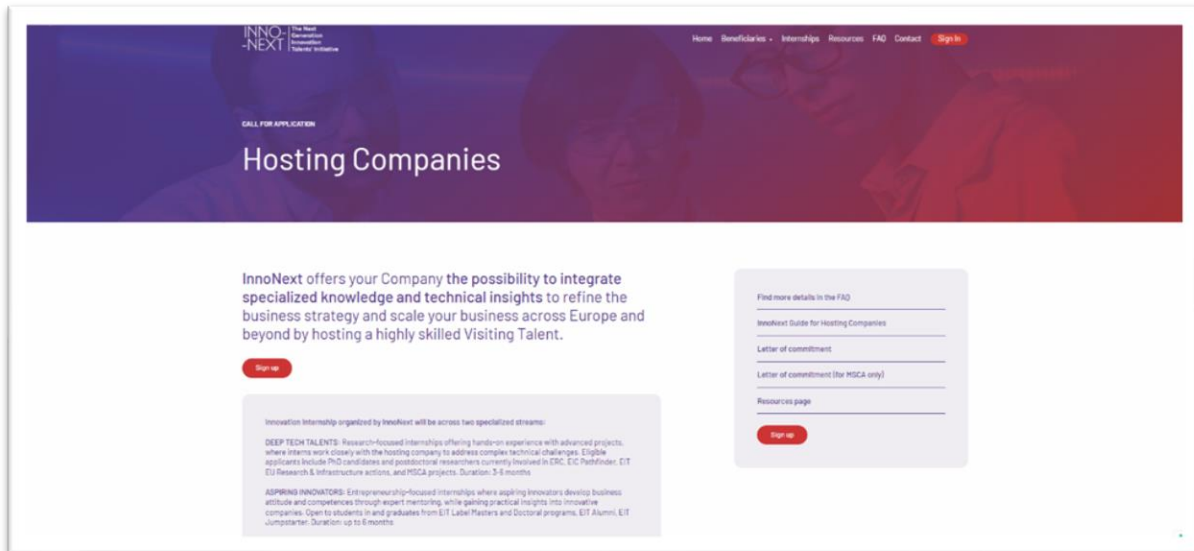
INNO-NEXT The Next Generation Innovation Talents' Initiative

Home Beneficiaries Internships Resources FAQ Contact Sign In

CALL FOR APPLICATION

Hosting Companies

InnoNext offers your Company the possibility to integrate specialized knowledge and technical insights to refine the business strategy and scale your business across Europe and beyond by hosting a highly skilled Visiting Talent.

Sign up

Innovation Internship organized by InnoNext will be across two specialized streams:

DEEP TECH TALENTS: Research-focused internships offering hands-on experience with advanced projects, where interns work closely with the hosting company to address complex technical challenges. Eligible applicants include PhD candidates and postdoctoral researchers currently involved in ERC, EIC Pathfinder, EIT EU Research & Infrastructure actions, and MSCA projects. Duration: 3-6 months

ASPIRING INNOVATORS: Entrepreneurship-focused internships where aspiring innovators develop business attitude and competences through expert mentoring, while gaining practical insights into innovative companies. Open to students in and graduates from EIT Label Masters and Doctoral programs, EIT Alumni, EIT Jumpstarter. Duration: up to 6 months

Find more details in the FAQ

InnoNext Guide for Hosting Companies

Letter of commitment

Letter of commitment (for MSCA only)

Resources page

Sign up